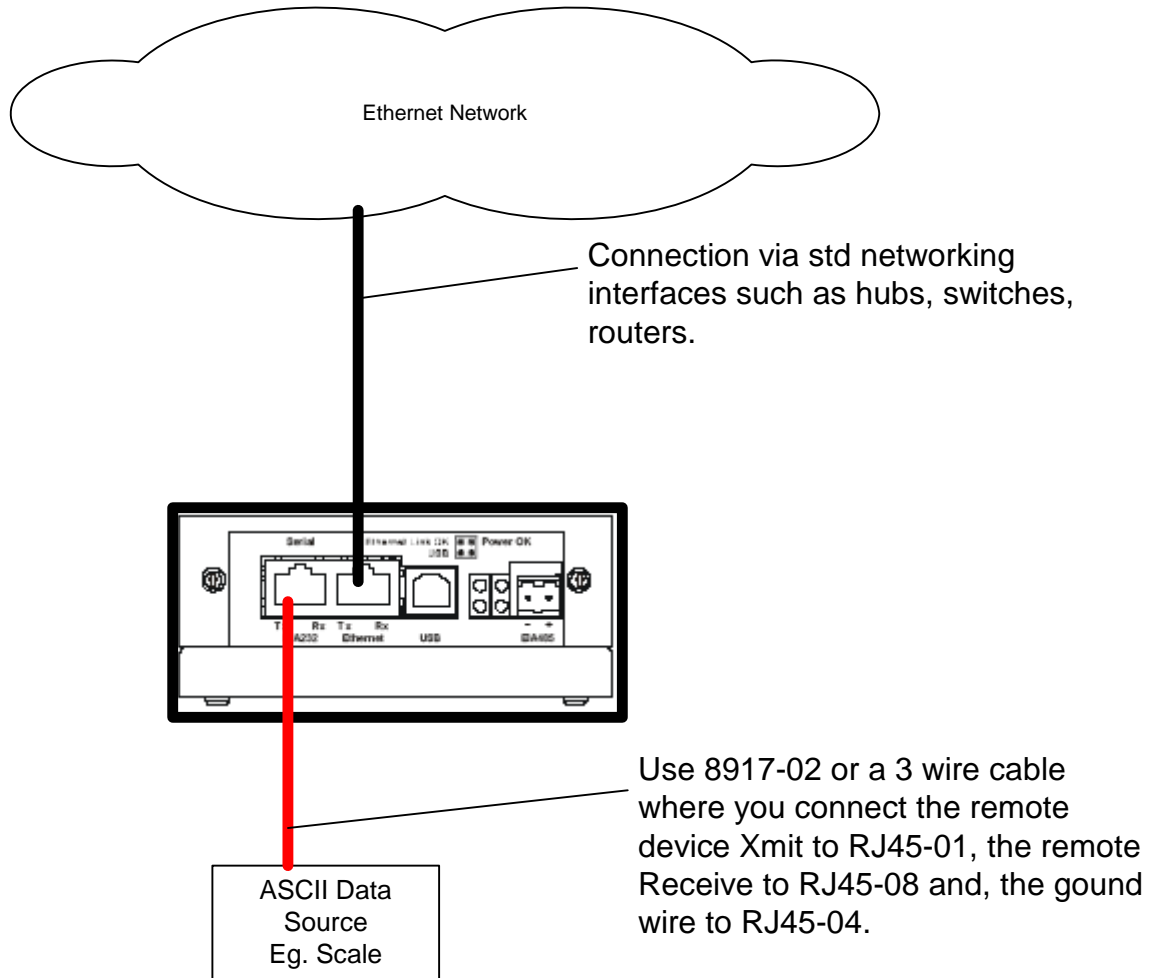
Ethernet Network

Connection via std networking interfaces such as hubs, switches, routers.

Serial
Ethernet Link OK
USB
Power OK

Tx Rx
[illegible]A232
Tx Rx
Ethernet
USB
– +
EIA485

Use 8917-02 or a 3 wire cable where you connect the remote device Xmit to RJ45-01, the remote Receive to RJ45-08 and, the gound wire to RJ45-04.

ASCII Data Source Eg. Scale